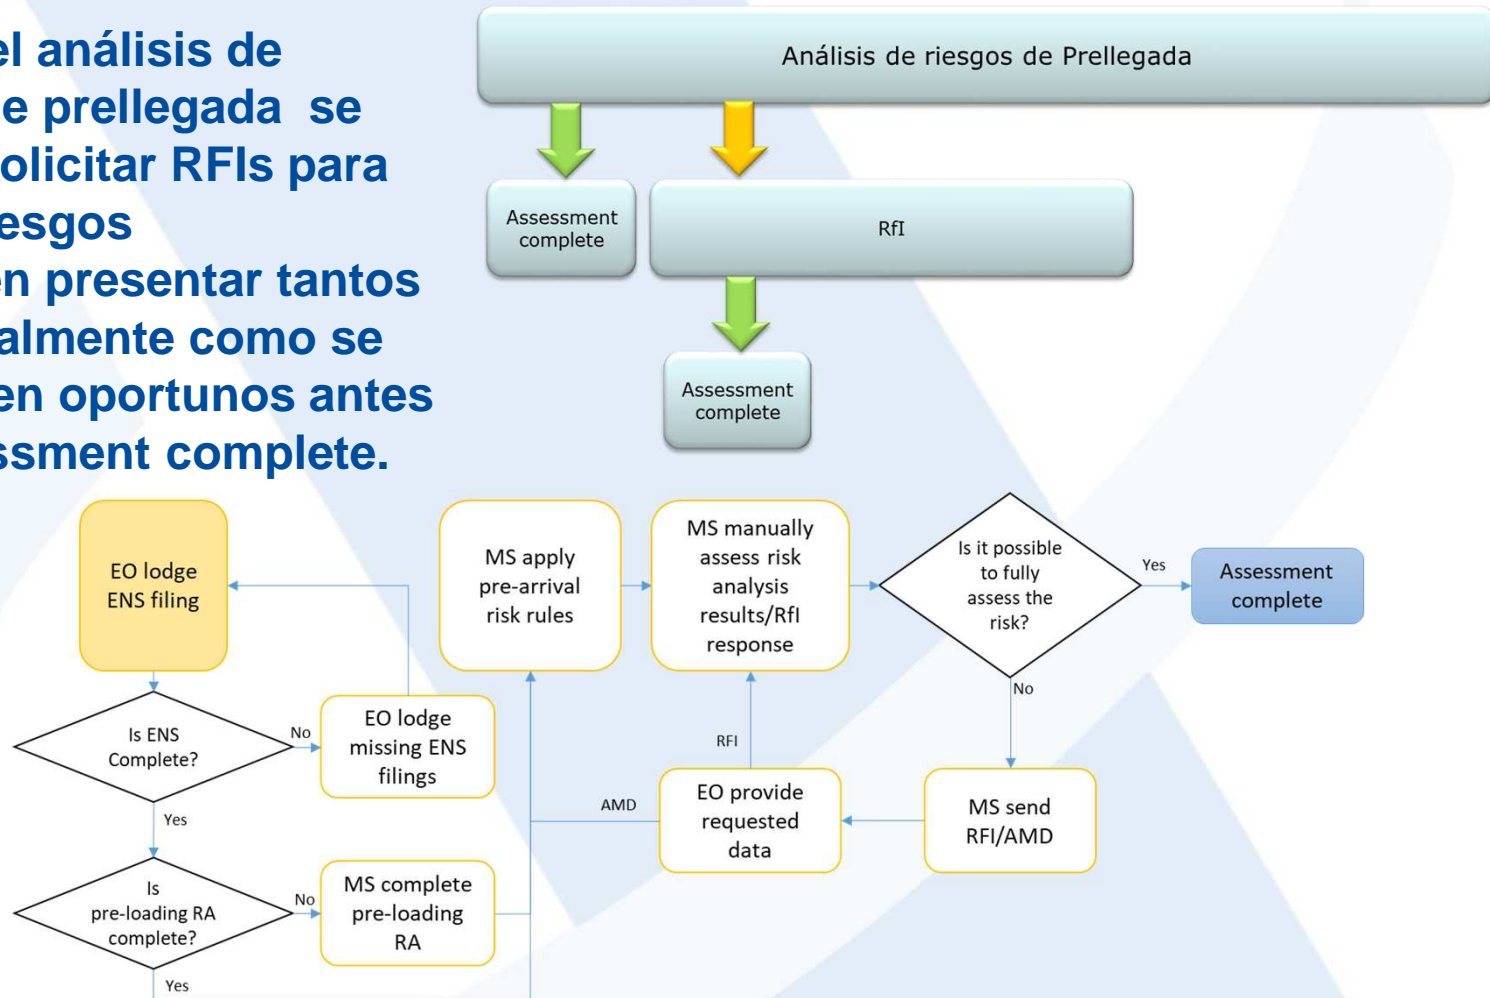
el análisis de
e prellegada se
olicitar RFIs para
esgos
en presentar tantos
almente como se
en oportunos antes
ssment complete.

Análisis de riesgos de Prellegada

Assessment complete

RfI

Assessment complete

EO lodge ENS filing

Is ENS Complete?

No

EO lodge missing ENS filings

Yes

Is pre-loading RA complete?

No

MS complete pre-loading RA

Yes

MS apply pre-arrival risk rules

MS manually assess risk analysis results/RfI response

Is it possible to fully assess the risk?

Yes

Assessment complete

No

RFI

AMD

EO provide requested data

MS send RFI/AMD